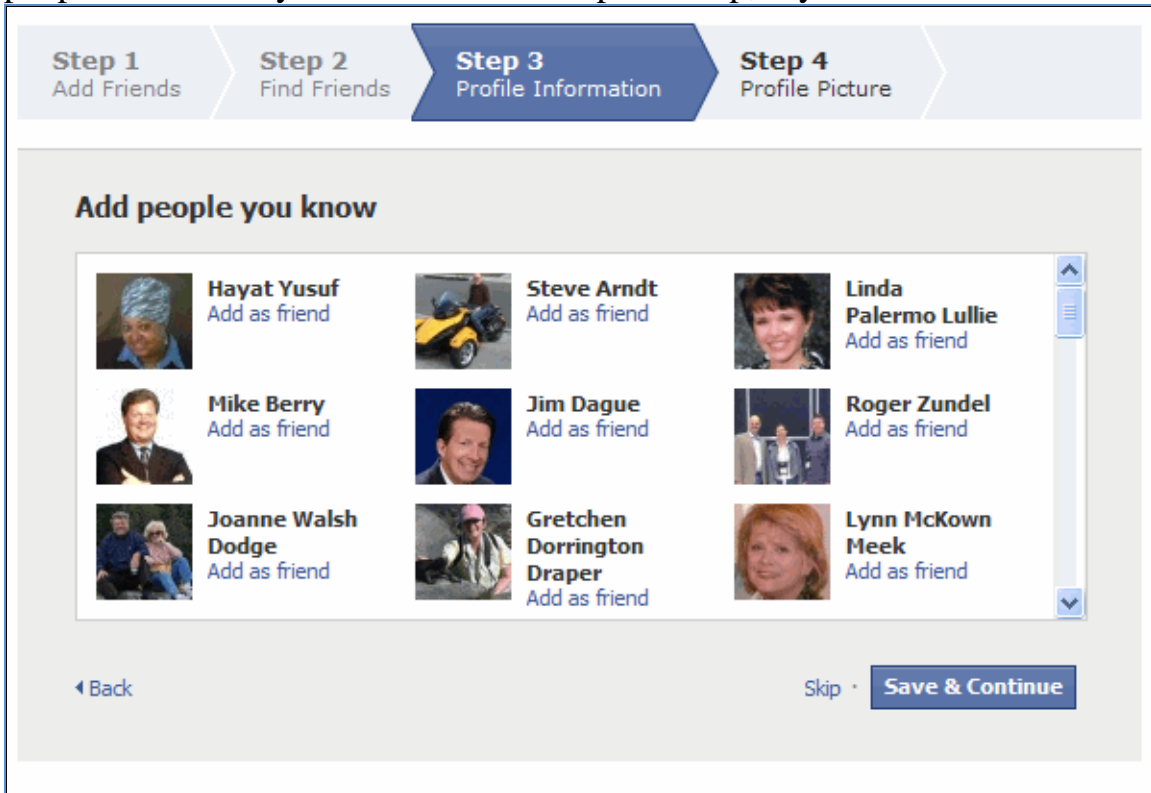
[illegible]

Step 1
Add Friends

Step 2
Find Friends

Step 3
Profile Information

Step 4
Profile Picture

Add people you know

Hayat Yusuf
Add as friend

Steve Arndt
Add as friend

Linda Palermo Lullie
Add as friend

Mike Berry
Add as friend

Jim Dague
Add as friend

Roger Zundel
Add as friend

Joanne Walsh Dodge
Add as friend

Gretchen Dorrington Draper
Add as friend

Lynn McKown Meek
Add as friend

Back

Skip · Save & Continue